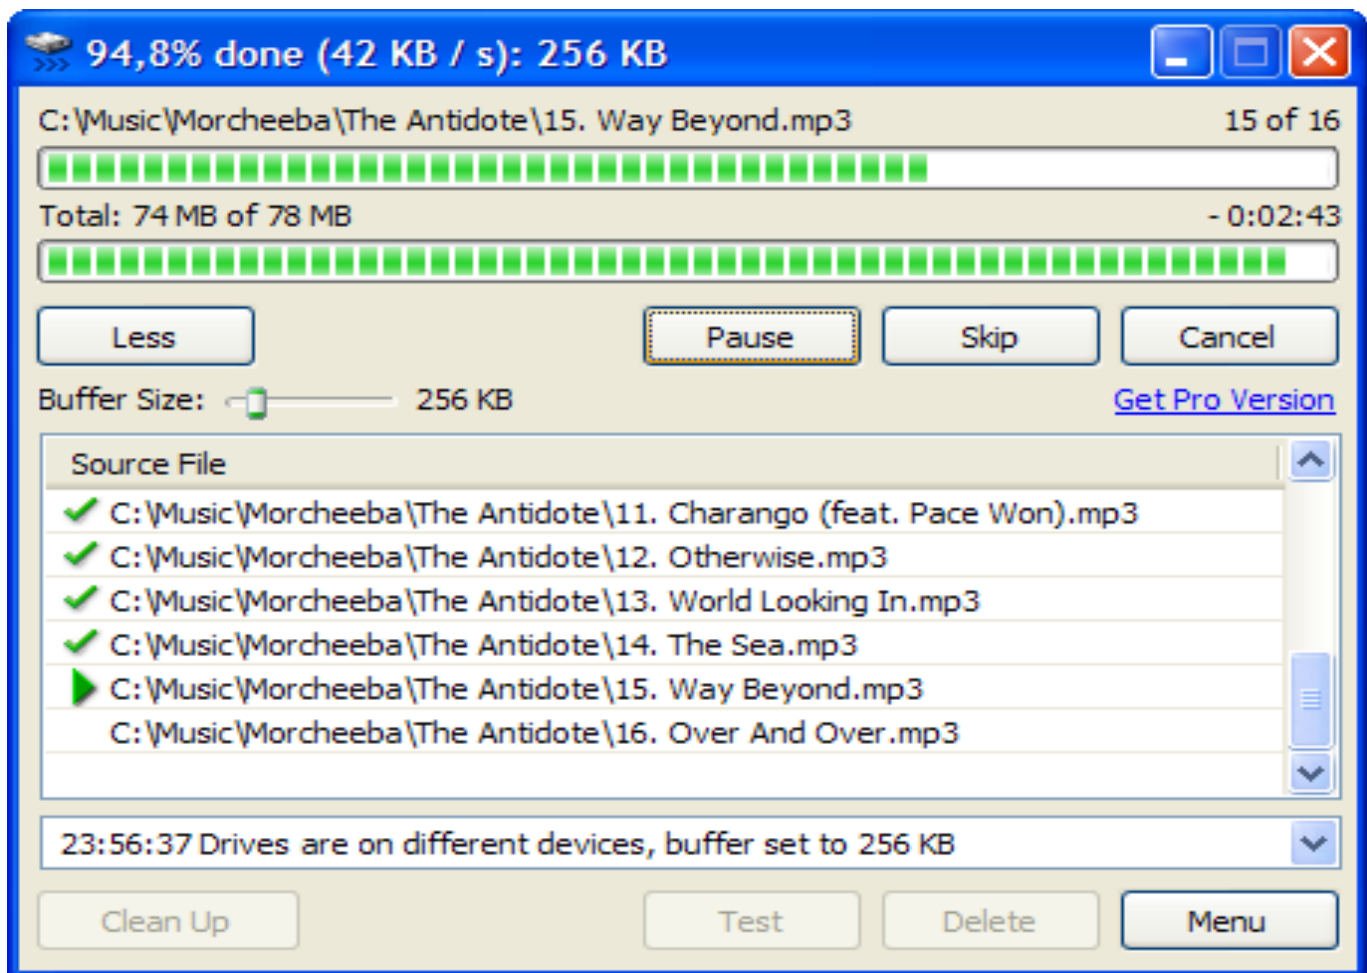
94,8% done (42 KB / s): 256 KB

C:\Music\Morcheeba\The Antidote\15. Way Beyond.mp3

15 of 16

Total: 74 MB of 78 MB

- 0:02:43

Less

Pause

Skip

Cancel

Buffer Size: 256 KB

Get Pro Version

Source File

C:\Music\Morcheeba\The Antidote\11. Charango (feat. Pace Won).mp3

C:\Music\Morcheeba\The Antidote\12. Otherwise.mp3

C:\Music\Morcheeba\The Antidote\13. World Looking In.mp3

C:\Music\Morcheeba\The Antidote\14. The Sea.mp3

C:\Music\Morcheeba\The Antidote\15. Way Beyond.mp3

C:\Music\Morcheeba\The Antidote\16. Over And Over.mp3

23:56:37 Drives are on different devices, buffer set to 256 KB

Clean Up

Test

Delete

Menu